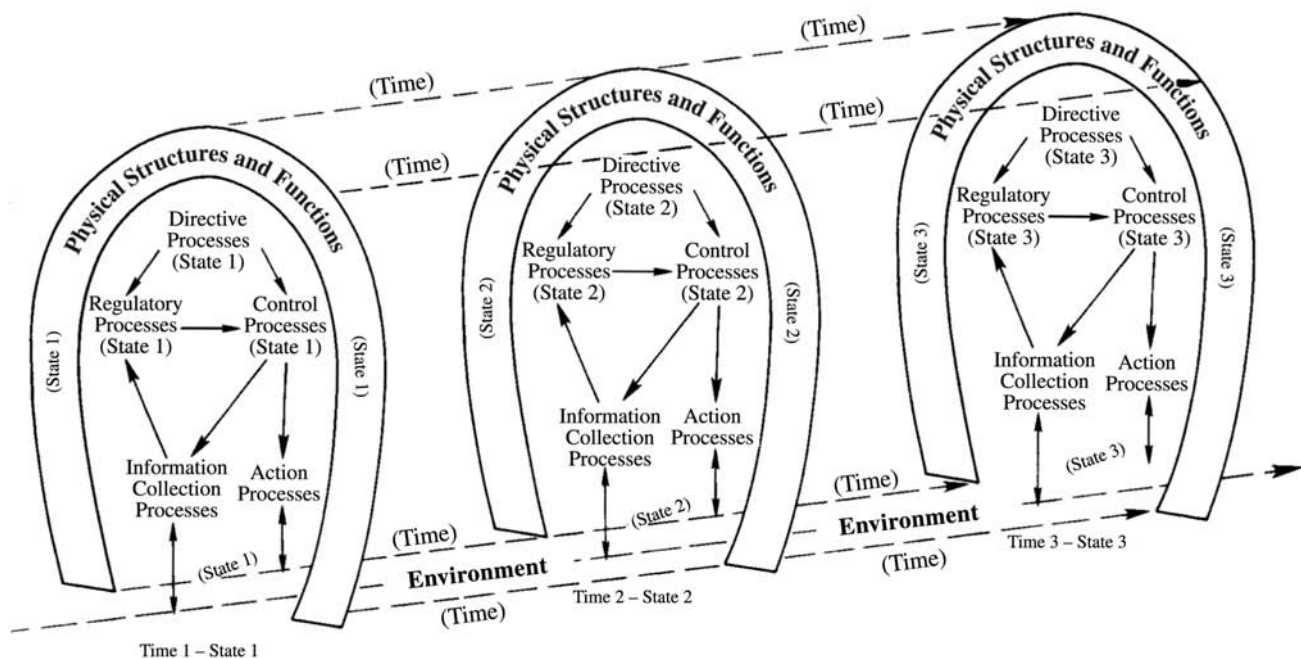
(Time)

(Time)

(Time)

(Time)

Physical Structures and Functions

Directive Processes (State 1)

Regulatory Processes (State 1)

Control Processes (State 1)

(State 1)

(State 1)

Information Collection Processes

Action Processes

(State 1)

Time 1 – State 1

Physical Structures and Functions

Directive Processes (State 2)

Regulatory Processes (State 2)

Control Processes (State 2)

(State 2)

(State 2)

Information Collection Processes

Action Processes

(State 2)

Time 2 – State 2

Physical Structures and Functions

Directive Processes (State 3)

Regulatory Processes (State 3)

Control Processes (State 3)

(State 3)

(State 3)

Information Collection Processes

Action Processes

(State 3)

Time 3 – State 3

(Time)

(Time)

Environment

Environment

(Time)

(Time)